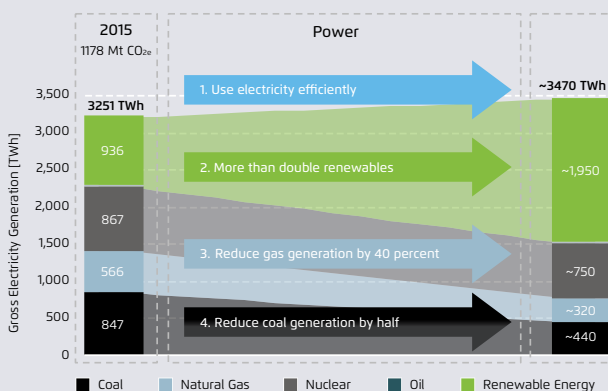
2015
1178 Mt $CO_{2e}$

Power

3,500
3,000
2,500
2,000
1,500
1,000
500
0

Gross Electricity Generation [TWh]

3251 TWh
936
867
566
847

1. Use electricity efficiently
2. More than double renewables
3. Reduce gas generation by 40 percent
4. Reduce coal generation by half

~3470 TWh
~1,950
~750
~320
~440

Coal
Natural Gas
Nuclear
Oil
Renewable Energy